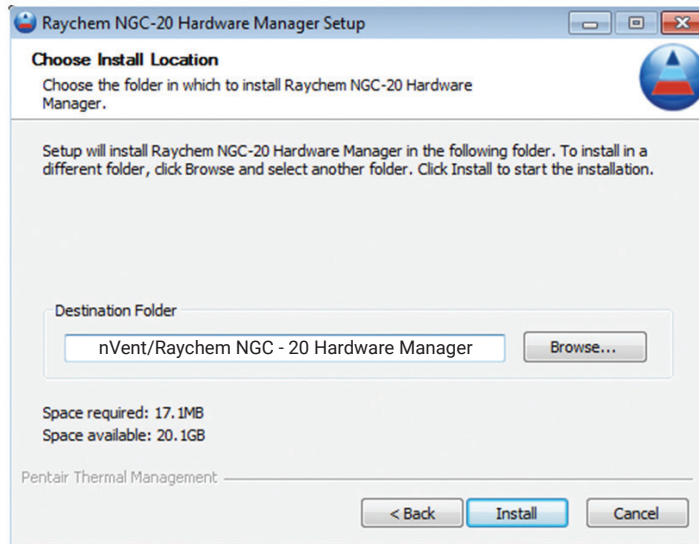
Raychem NGC-20 Hardware Manager Setup

Choose Install Location

Choose the folder in which to install Raychem NGC-20 Hardware Manager.

Setup will install Raychem NGC-20 Hardware Manager in the following folder. To install in a different folder, click Browse and select another folder. Click Install to start the installation.

Destination Folder

nVent/Raychem NGC - 20 Hardware Manager

Browse...

Space required: 17.1MB
Space available: 20.1GB

Pentair Thermal Management

< Back

Install

Cancel